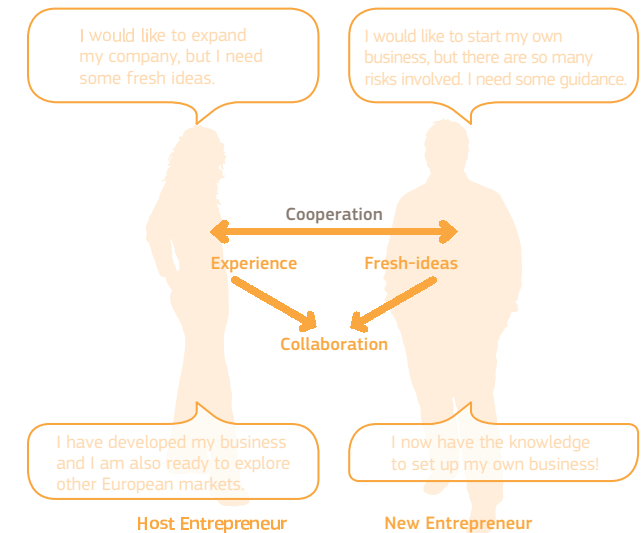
I would like to expand my company, but I need some fresh ideas.

I would like to start my own business, but there are so many risks involved. I need some guidance.

Cooperation

Experience

Fresh-ideas

Collaboration

I have developed my business and I am also ready to explore other European markets.

I now have the knowledge to set up my own business!

Host Entrepreneur

New Entrepreneur